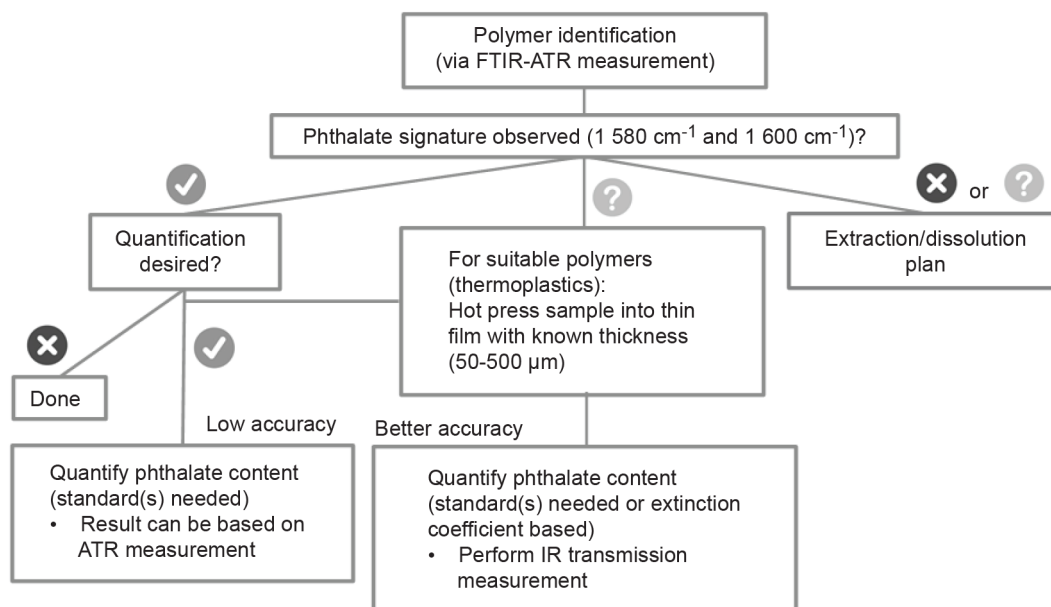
Polymer identification
(via FTIR-ATR measurement)

Phthalate signature observed (1 580 cm$^{-1}$ and 1 600 cm$^{-1}$)?

or

Quantification desired?

For suitable polymers (thermoplastics):
Hot press sample into thin film with known thickness (50-500 µm)

Extraction/dissolution plan

Done

Low accuracy

Better accuracy

Quantify phthalate content (standard(s) needed)
• Result can be based on ATR measurement

Quantify phthalate content (standard(s) needed or extinction coefficient based)
• Perform IR transmission measurement